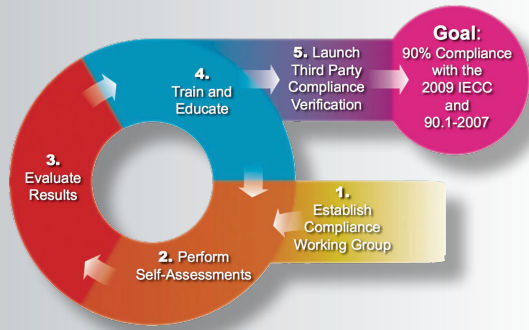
1. Establish Compliance Working Group

2. Perform Self-Assessments

3. Evaluate Results

4. Train and Educate

5. Launch Third Party Compliance Verification

Goal: 90% Compliance with the 2009 IECC and 90.1-2007